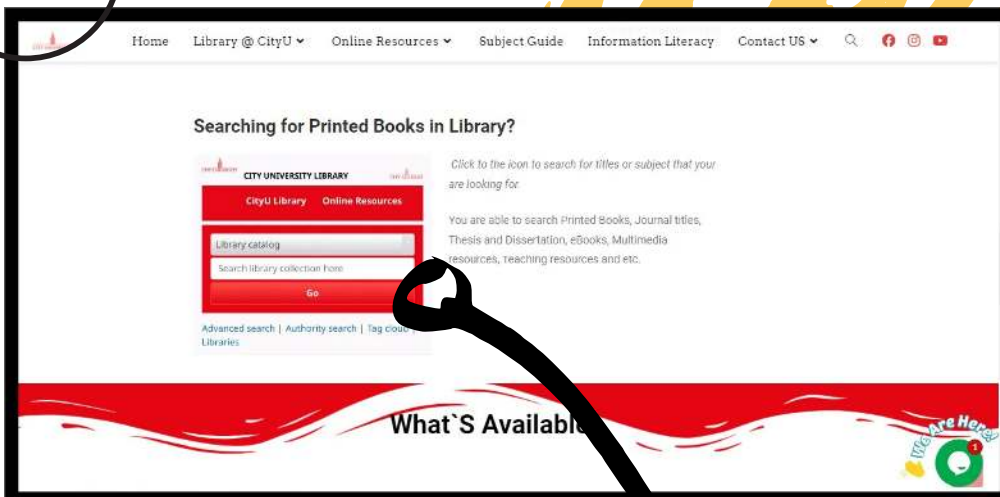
Home Library @ CityU Online Resources Subject Guide Information Literacy Contact US

Searching for Printed Books in Library?

CITY UNIVERSITY LIBRARY

CityU Library Online Resources

Library catalog

Search library collection here

Go

Advanced search | Authority search | Tag cloud | Libraries

Click to the icon to search for titles or subject that your are looking for.

You are able to search Printed Books, Journal titles, Thesis and Dissertation, eBooks, Multimedia resources, teaching resources and etc.

What`S Availabl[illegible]

We Are Here!

1